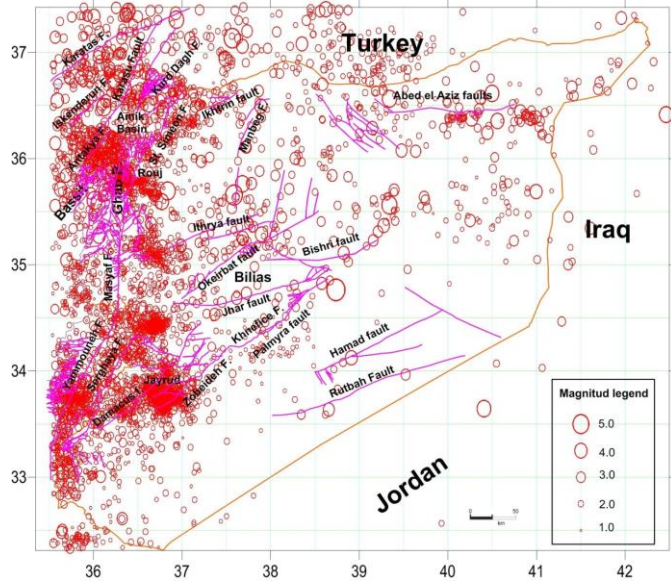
37
36
35
34
33
36
37
38
39
40
41
42

Turkey
Iraq
Jordan

Karatas F.
Iskenderun F.
Karasu fault
Kurd Dagh F.
Amik Basin
Antakya F.
St. Simeon F.
Ikhtrin fault
Menbeg F.
Abed el Aziz faults
Bassit
Ghab F.
Rouj
Ithrya fault
Bishri fault
Masyaf F.
Oqeirbat fault
Bilias
Jhar fault
Khneifice F.
Palmyra fault
Hamad fault
Rutbah Fault
Yammouneh F.
Serghaya F.
Damascus F.
Jayrud
Zoneidah F.

Magnitud legend
5.0
4.0
3.0
2.0
1.0

0
50
km